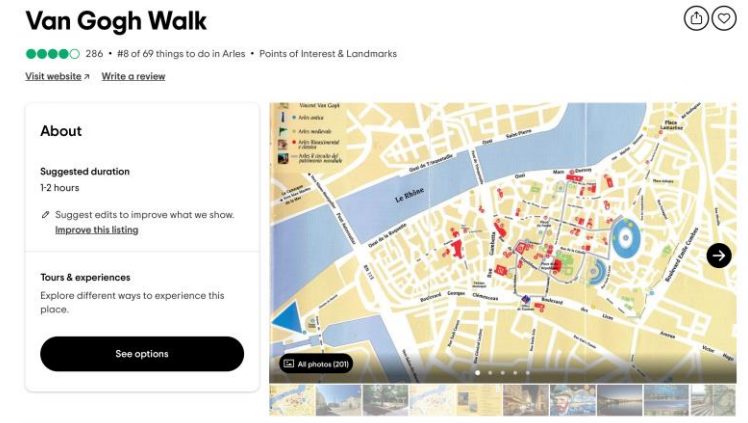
Van Gogh Walk

286 • #8 of 69 things to do in Arles • Points of Interest & Landmarks

Visit website ↗ Write a review

About

Suggested duration
1-2 hours

Suggest edits to improve what we show.
Improve this listing

Tours & experiences
Explore different ways to experience this place.

See options

Vincent Van Gogh
Arles antica
Arles medievale
Arles Rinascimentale e classica
Arles il circuito del patrimonio mondiale

Le Rhône
Quai de la Roquette
Quai de l'Hôtel
Place Lamartine
Boulevard Georges Clemenceau
Boulevard Emile Combes
Victor Hugo

All photos (201)